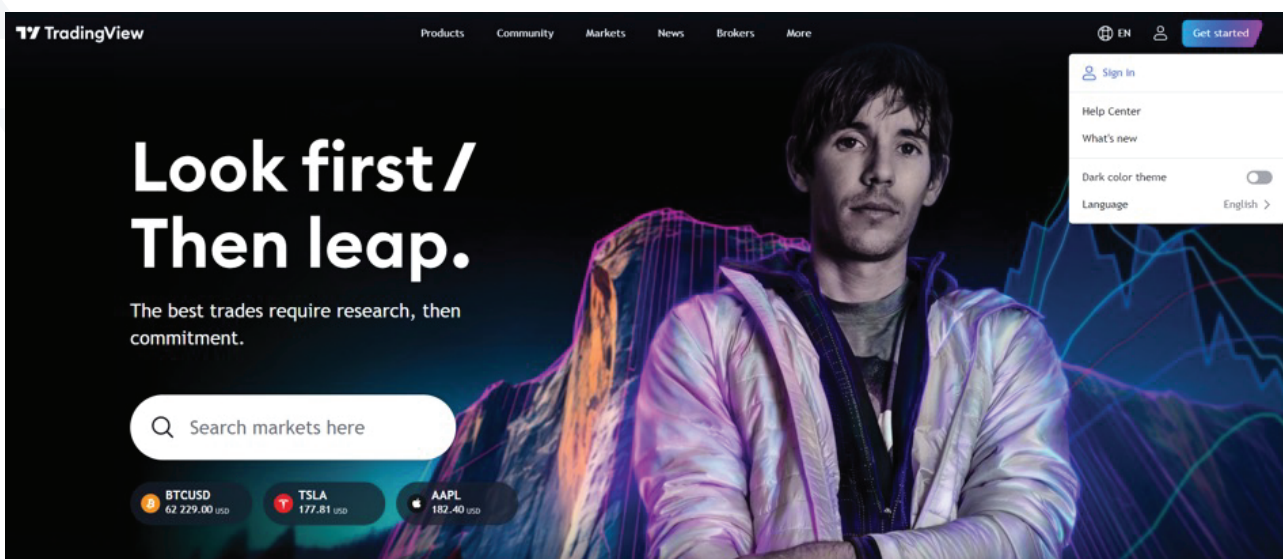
TradingView

Products Community Markets News Brokers More

EN

Get started

Sign in

Help Center

What's new

Dark color theme

Language English

Look first / Then leap.

The best trades require research, then commitment.

Search markets here

BTCUSD 62 229.00 USD

TSLA 177.81 USD

AAPL 182.40 USD